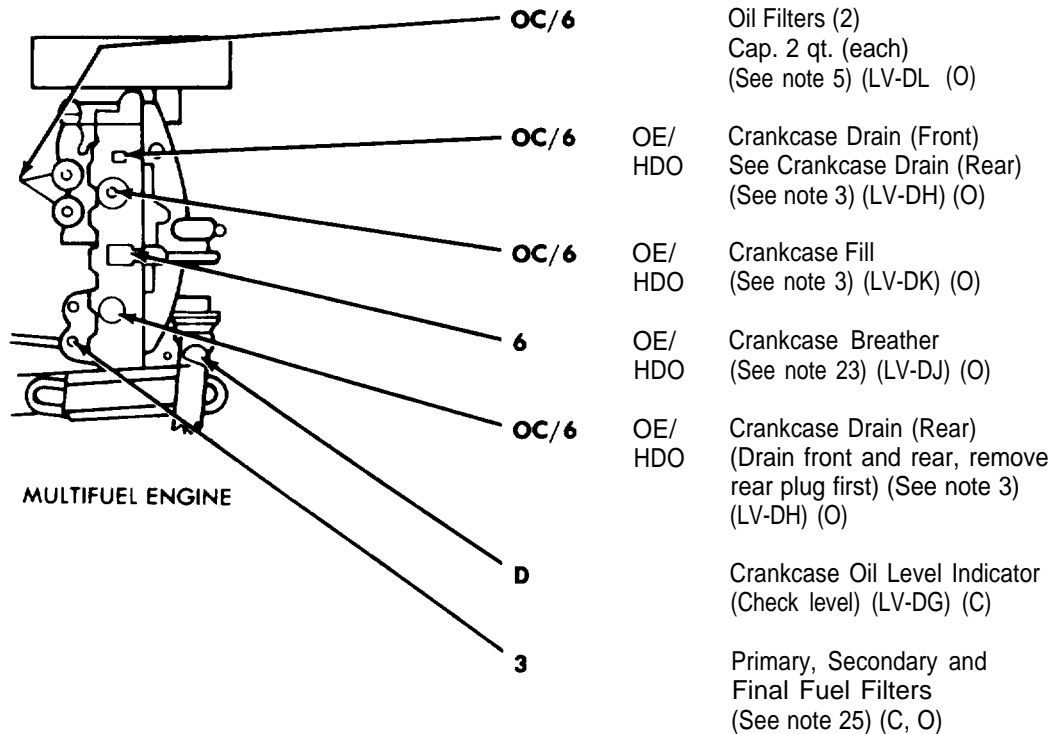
OC/6 Oil Filters (2)
Cap. 2 qt. (each)
(See note 5) (LV-DL (O)

OC/6 OE/ HDO Crankcase Drain (Front)
See Crankcase Drain (Rear)
(See note 3) (LV-DH) (O)

OC/6 OE/ HDO Crankcase Fill
(See note 3) (LV-DK) (O)

6 OE/ HDO Crankcase Breather
(See note 23) (LV-DJ) (O)

OC/6 OE/ HDO Crankcase Drain (Rear)
(Drain front and rear, remove rear plug first) (See note 3)
(LV-DH) (O)

MULTIFUEL ENGINE

D Crankcase Oil Level Indicator
(Check level) (LV-DG) (C)

3 Primary, Secondary and
Final Fuel Filters
(See note 25) (C, O)